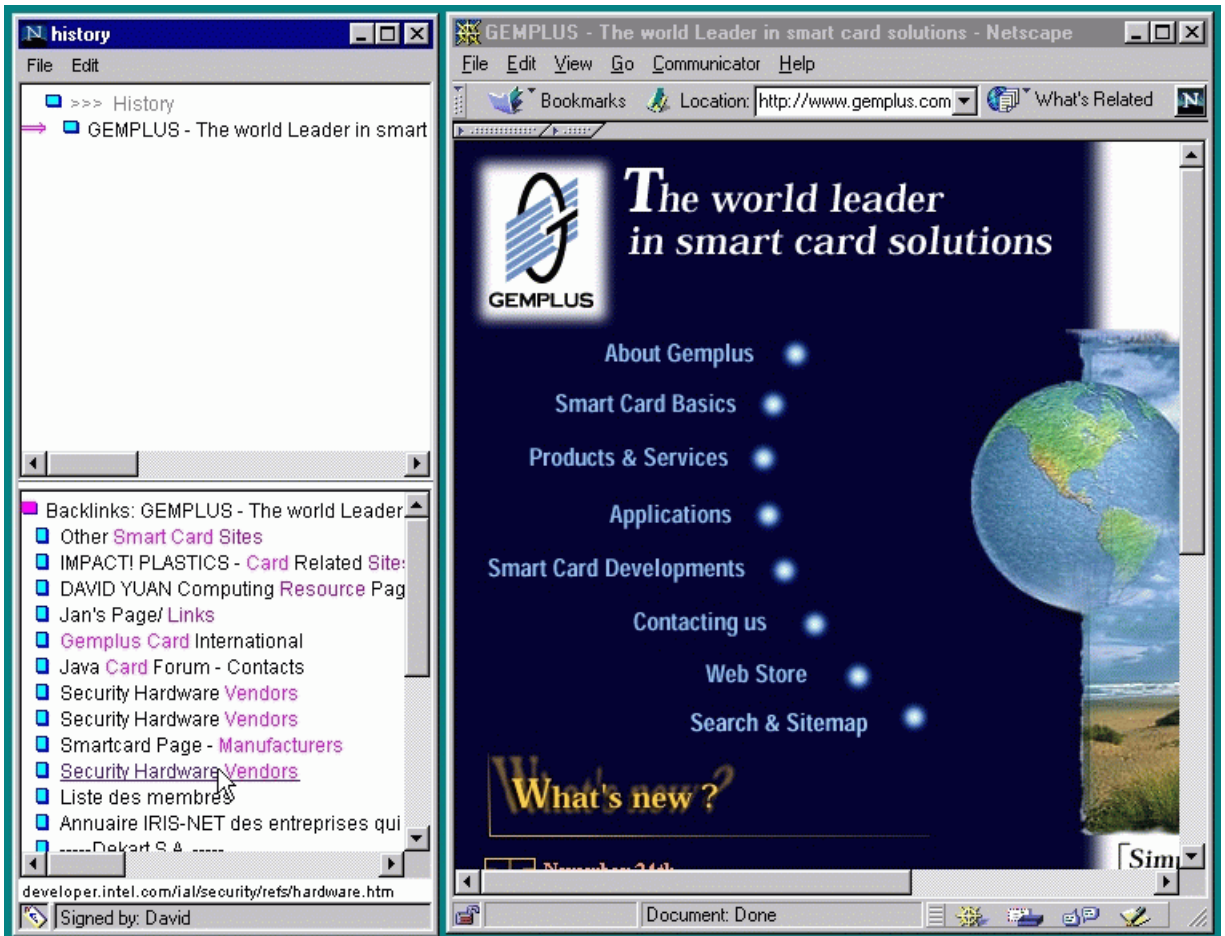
history

File Edit

>>> History
GEMPLUS - The world Leader in smart

Backlinks: GEMPLUS - The world Leader
Other Smart Card Sites
IMPACT! PLASTICS - Card Related Site
DAVID YUAN Computing Resource Pag
Jan's Page/ Links
Gemplus Card International
Java Card Forum - Contacts
Security Hardware Vendors
Security Hardware Vendors
Smartcard Page - Manufacturers
Security Hardware Vendors
Liste des membres
Annuaire IRIS-NET des entreprises qui
-----Dekart S.A. -----

developer.intel.com/ial/security/refs/hardware.htm
Signed by: David

GEMPLUS - The world Leader in smart card solutions - Netscape

File Edit View Go Communicator Help

Bookmarks Location: http://www.gemplus.com What's Related

GEMPLUS

The world leader in smart card solutions

About Gemplus
Smart Card Basics
Products & Services
Applications
Smart Card Developments
Contacting us
Web Store
Search & Sitemap

What's new ?

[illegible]

Sim

Document: Done